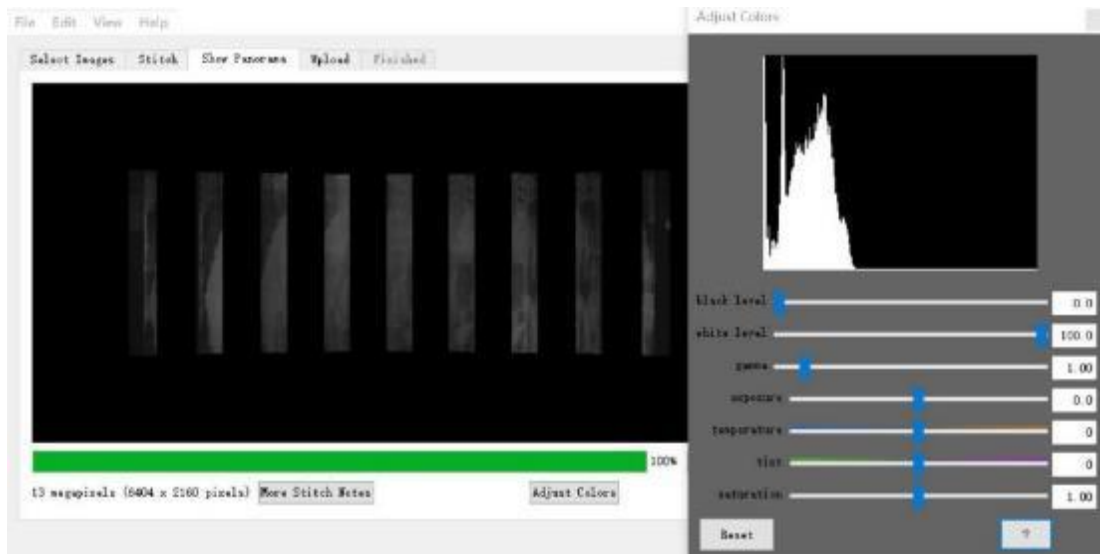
File Edit View Help

Select Images Stitch Show Panorama Upload Finished

100%

13 megapixels (6404 x 2160 pixels) More Stitch Notes

Adjust Colors

Adjust Colors

black level 0.0

white level 100.0

gamma 1.00

exposure 0.0

temperature 0

tint 0

saturation 1.00

Reset

?